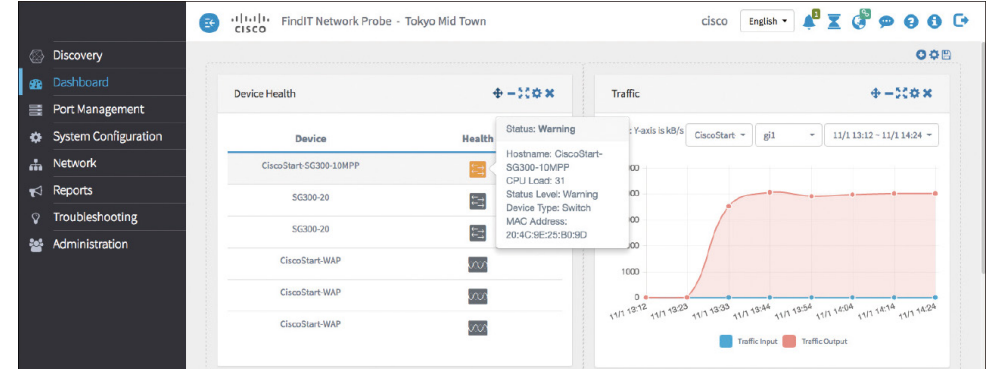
cisco FindIT Network Probe - Tokyo Mid Town

cisco English ▾ 1

Discovery
Dashboard
Port Management
System Configuration
Network
Reports
Troubleshooting
Administration

Device Health

| Device | Health |
|---|---|
| CiscoStart-SG300-10MPP | |
| SG300-20 | |
| SG300-20 | |
| CiscoStart-WAP | |
| CiscoStart-WAP | |
| CiscoStart-WAP | |

Status: Warning
Hostname: CiscoStart-SG300-10MPP
CPU Load: 31
Status Level: Warning
Device Type: Switch
MAC Address: 20:4C:9E:25:B0:9D

Traffic

: Y-axis is kB/s CiscoStart ▾ gi1 ▾ 11/1 13:12 - 11/1 14:24 ▾

1000
0
11/1 13:12 11/1 13:23 11/1 13:33 11/1 13:44 11/1 13:54 11/1 14:04 11/1 14:14 11/1 14:24

Traffic Input Traffic Output